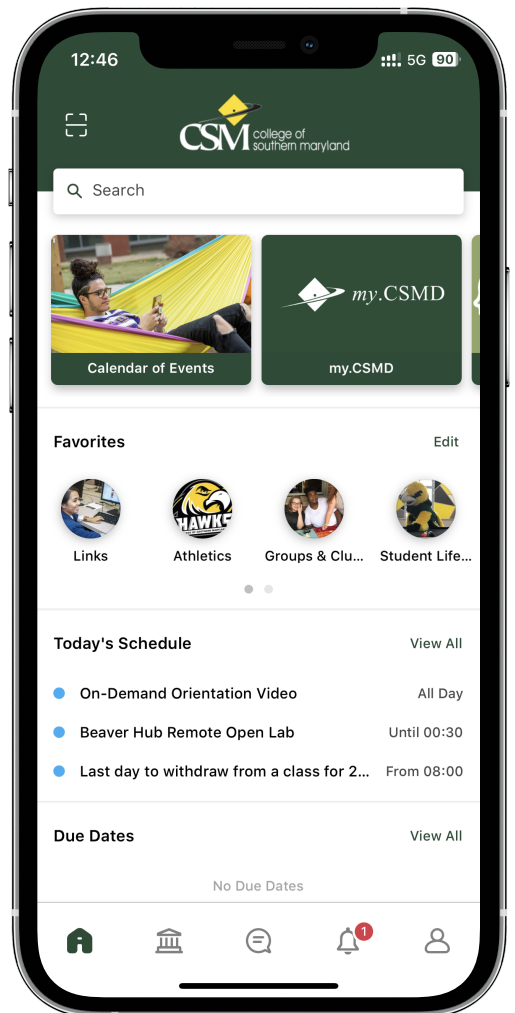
12:46 5G 90

CSM college of southern maryland

Search

Calendar of Events

my.CSMD

my.CSMD

Favorites

Edit

Links

HAWKS

Athletics

Groups & Clu...

Student Life...

Today's Schedule

View All

On-Demand Orientation Video

All Day

Beaver Hub Remote Open Lab

Until 00:30

Last day to withdraw from a class for 2...

From 08:00

Due Dates

View All

No Due Dates

1